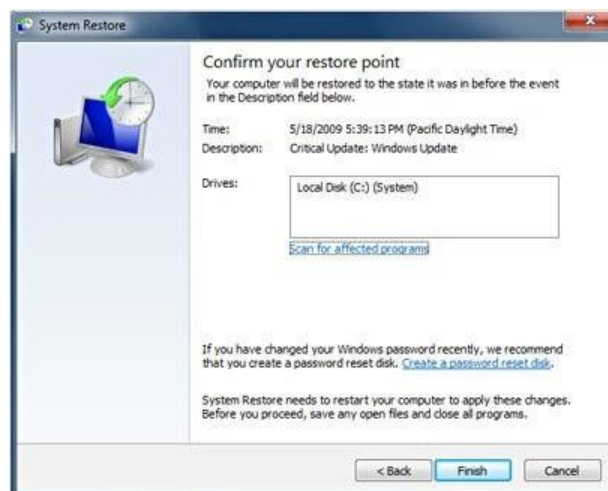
System Restore

Confirm your restore point

Your computer will be restored to the state it was in before the event in the Description field below.

Time: 5/18/2009 5:39:13 PM (Pacific Daylight Time)

Description: Critical Update: Windows Update

Drives: Local Disk (C:) (System)

Scan for affected programs

If you have changed your Windows password recently, we recommend that you create a password reset disk. Create a password reset disk.

System Restore needs to restart your computer to apply these changes. Before you proceed, save any open files and close all programs.

< Back Finish Cancel